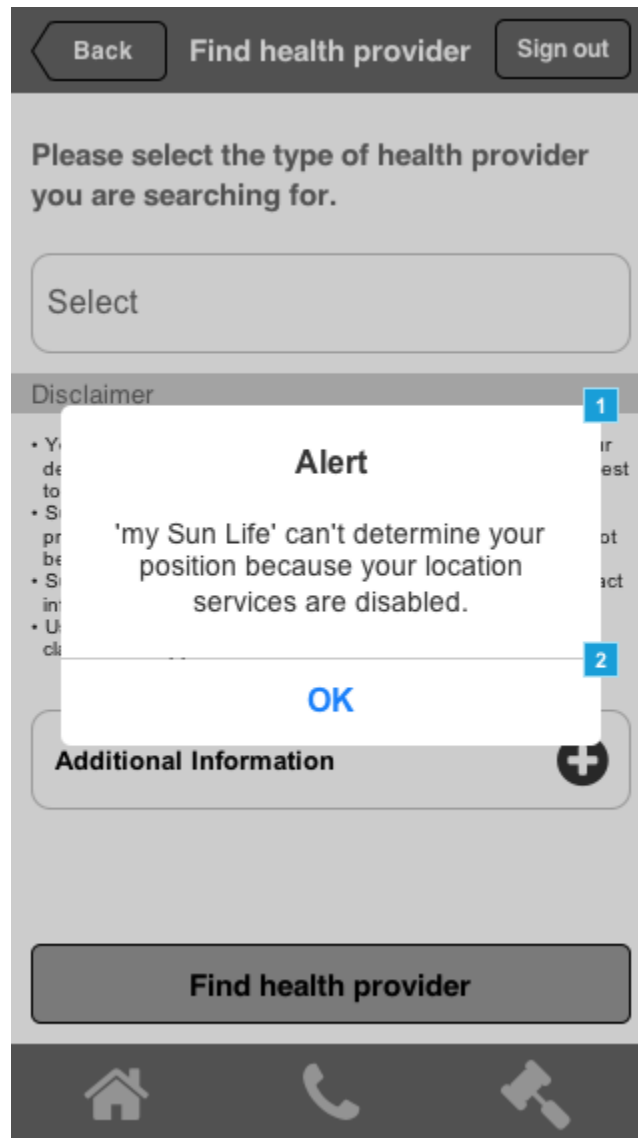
Back

Find health provider

Sign out

Please select the type of health provider you are searching for.

Select

Disclaimer

• Y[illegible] de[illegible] to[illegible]
• S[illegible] pr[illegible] be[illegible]
• S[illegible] in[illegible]
• U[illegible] cl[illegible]

1

Alert

'my Sun Life' can't determine your position because your location services are disabled.

2

OK

Additional Information

Find health provider